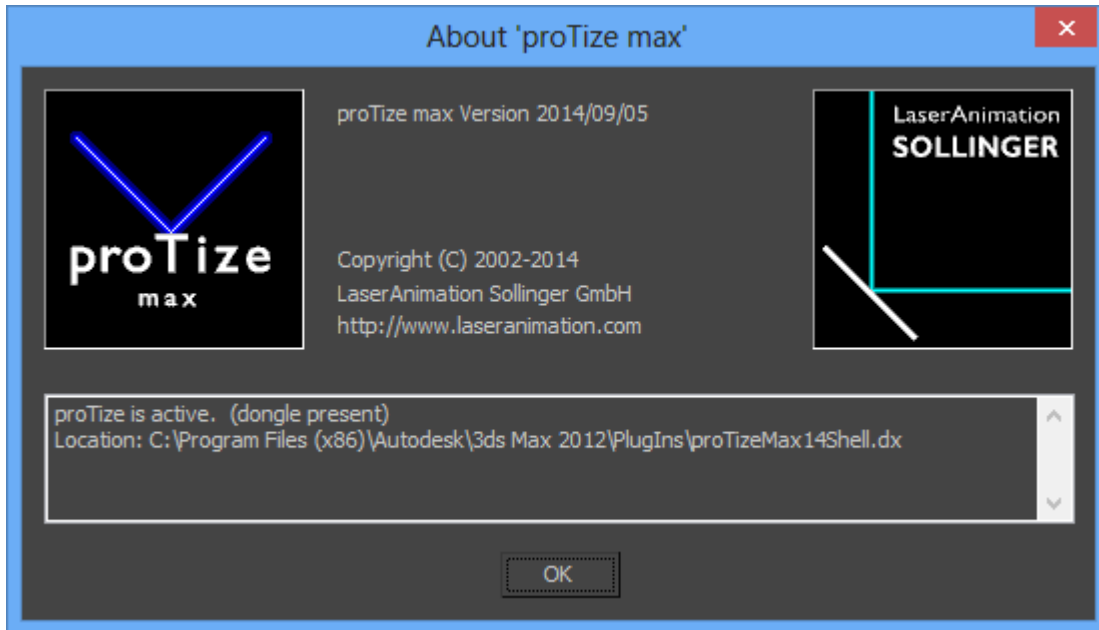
About 'proTize max'

proTize
max

proTize max Version 2014/09/05

Copyright (C) 2002-2014
LaserAnimation Sollinger GmbH
http://www.laseranimation.com

LaserAnimation
SOLLINGER

proTize is active. (dongle present)
Location: C:\Program Files (x86)\Autodesk\3ds Max 2012\PlugIns\proTizeMax14Shell.dx

OK